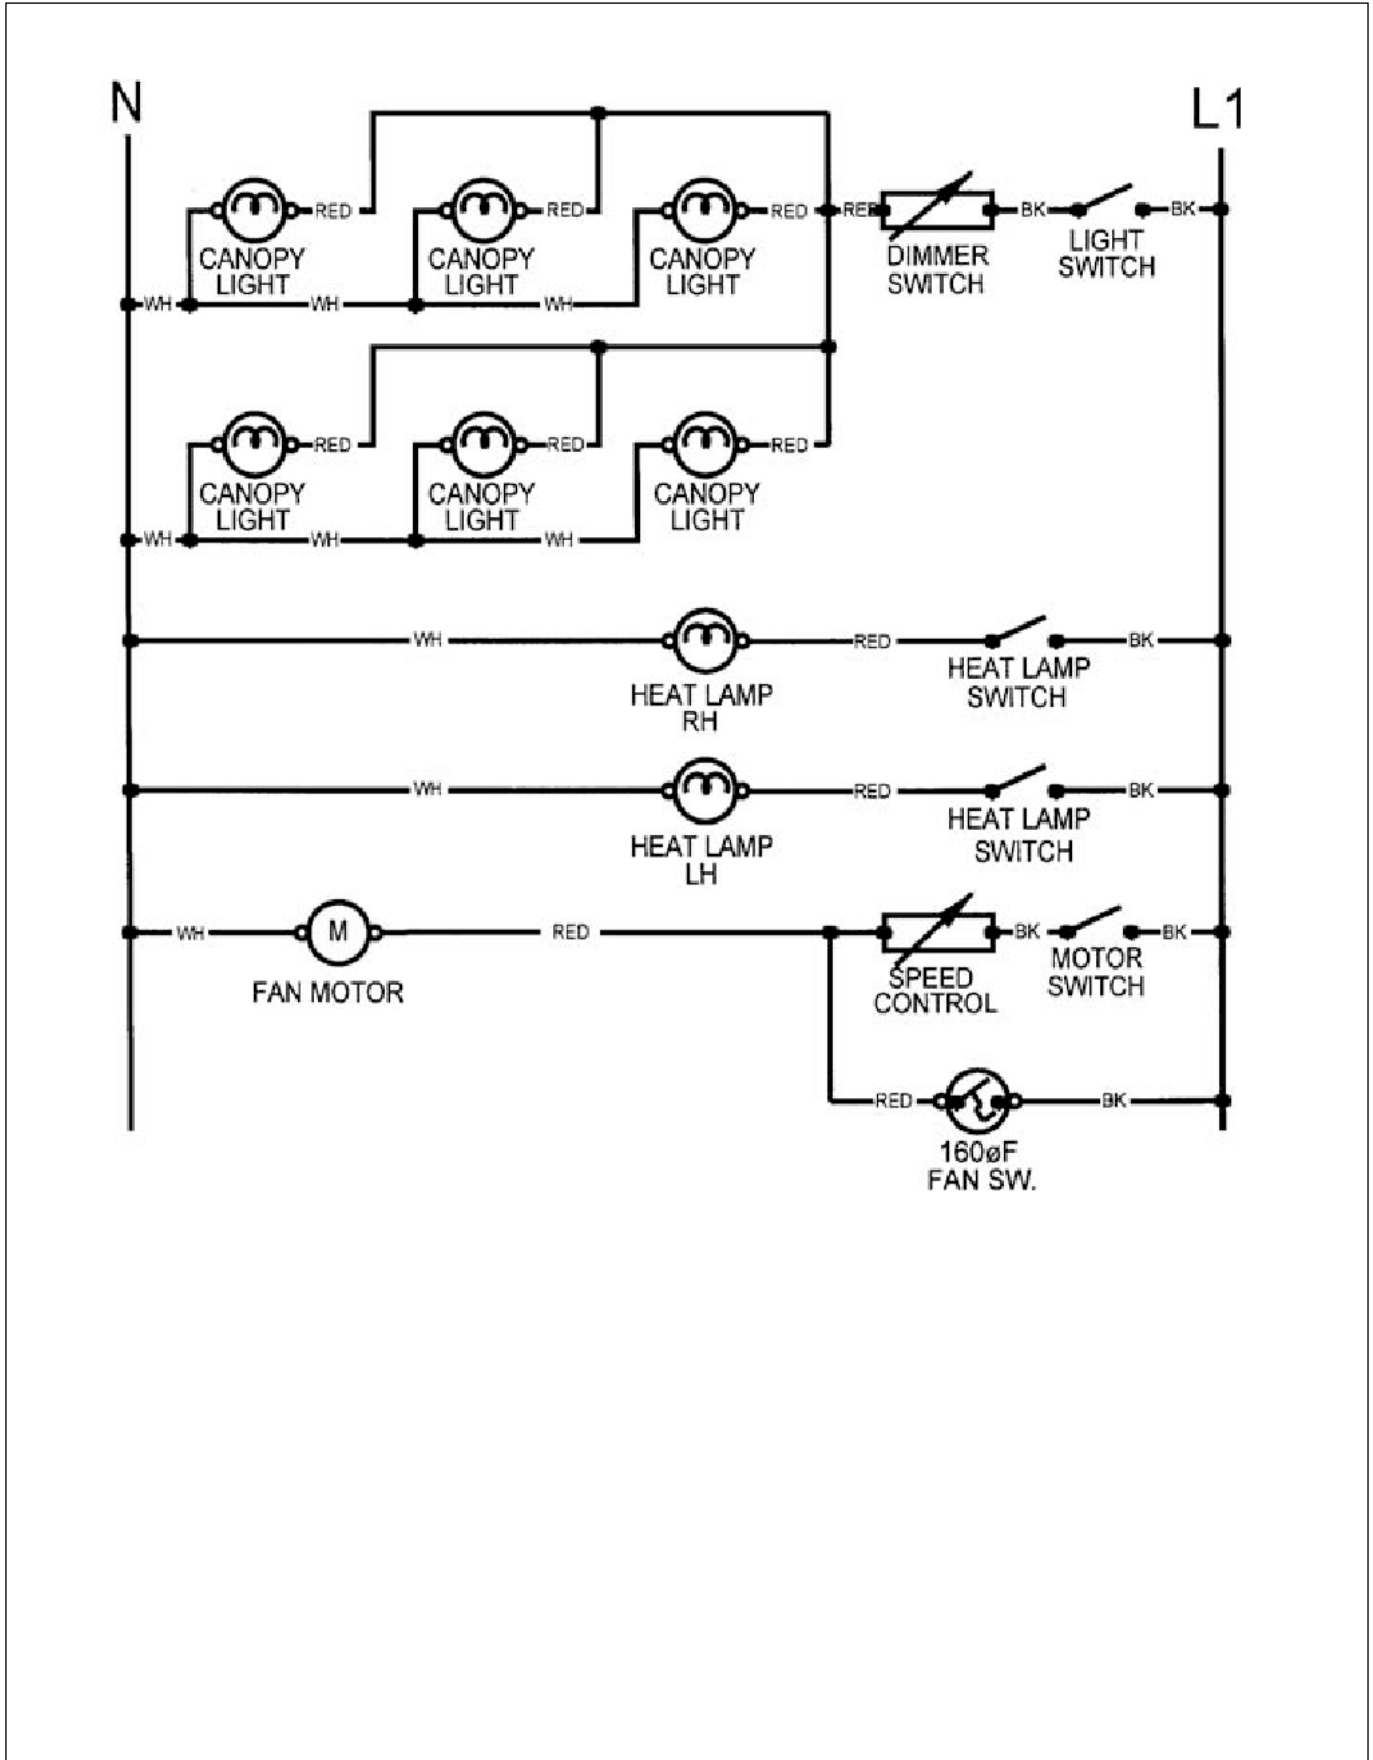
N

L1

RED
RED
RED
RED
BK
BK

CANOPY LIGHT
CANOPY LIGHT
CANOPY LIGHT
DIMMER SWITCH
LIGHT SWITCH

WH
WH
WH

RED
RED
RED

CANOPY LIGHT
CANOPY LIGHT
CANOPY LIGHT

WH
WH
WH

WH
RED
BK
HEAT LAMP RH
HEAT LAMP SWITCH

WH
RED
BK
HEAT LAMP LH
HEAT LAMP SWITCH

WH
M
RED
BK
BK
FAN MOTOR
SPEED CONTROL
MOTOR SWITCH

RED
BK
160øF FAN SW.